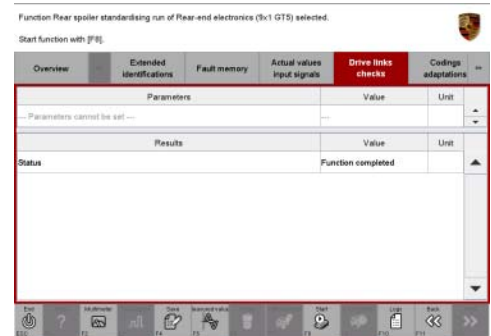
Function Rear spoiler standardising run of Rear-end electronics (9x1 GT5) selected.

Start function with [F8].

| Overview | | Extended identifications | Fault memory | Actual values input signals | Drive links checks | Codings adaptations | ↔ |
|---|---|---|---|---|---|---|---|

| Parameters | Value | Unit |
|---|---|---|
| --- Parameters cannot be set --- | --- | |

| Results | Value | Unit |
|---|---|---|
| Status | Function completed | |

End ESC | ? | Multimeter F2 | | Save F4 | Manual value F5 | | | Start F8 | | Logs F10 | Back F11 | >>